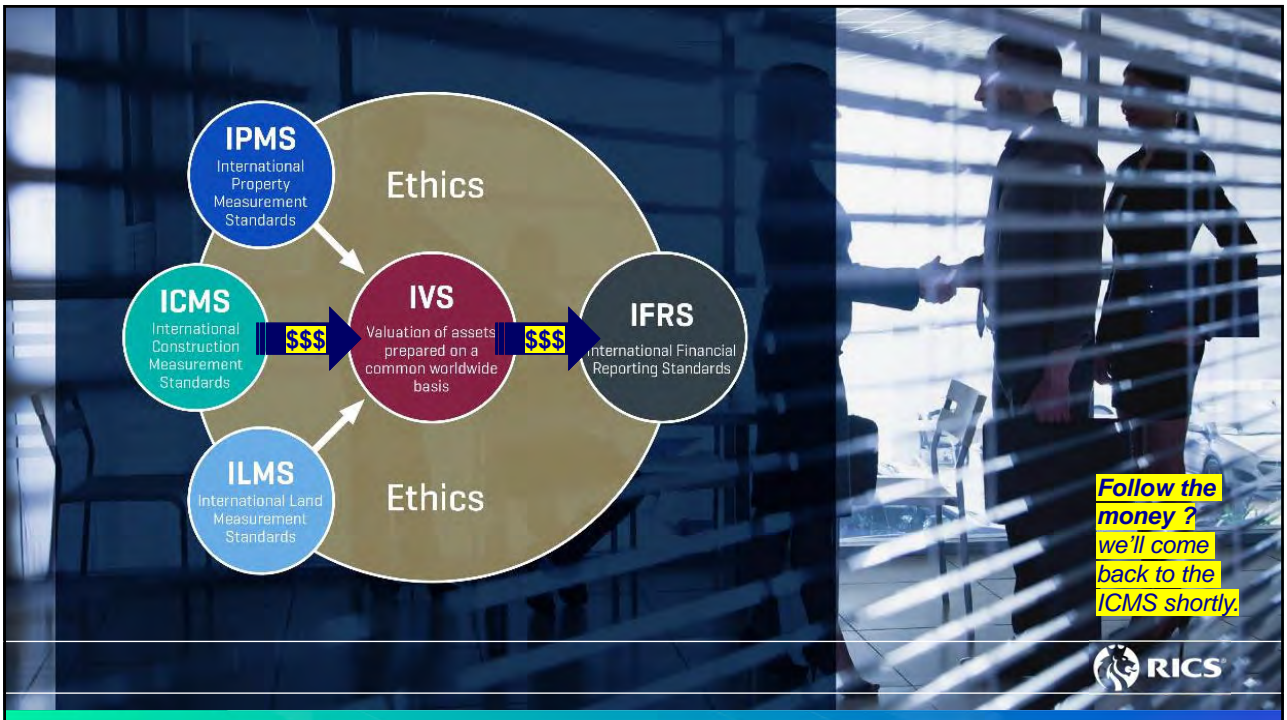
IPMS
International Property Measurement Standards

Ethics

ICMS
International Construction Measurement Standards

$$$

IVS
Valuation of assets prepared on a common worldwide basis

$$$

IFRS
International Financial Reporting Standards

ILMS
International Land Measurement Standards

Ethics

Follow the money ?
we'll come back to the ICMS shortly.

RICS